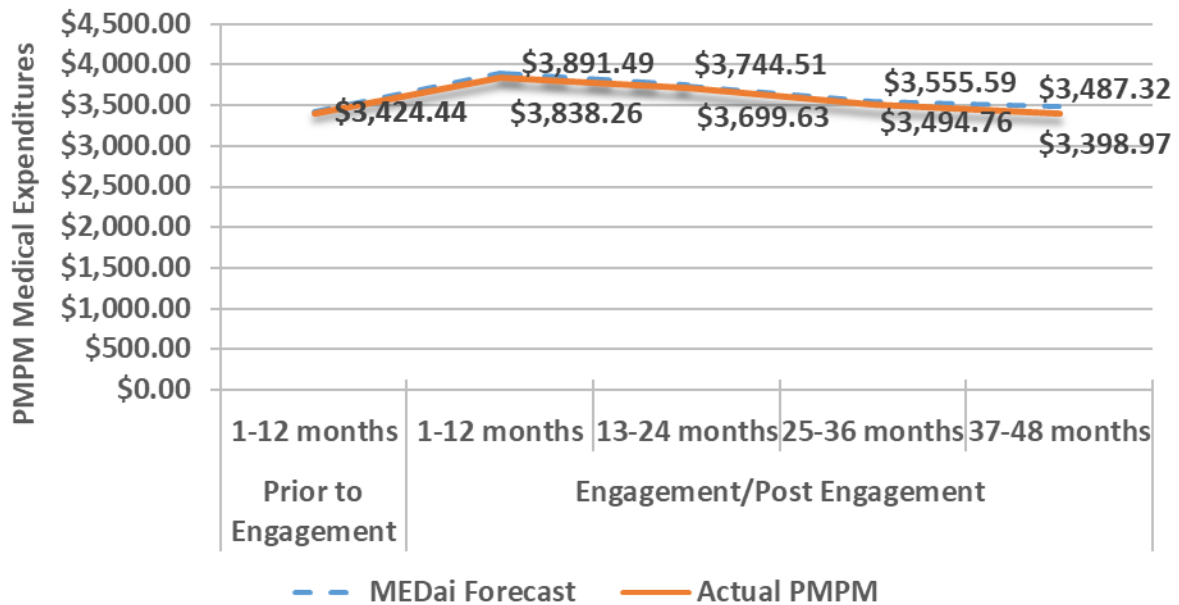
PMPM Medical Expenditures

$4,500.00
$4,000.00
$3,500.00
$3,000.00
$2,500.00
$2,000.00
$1,500.00
$1,000.00
$500.00
$0.00

$3,424.44
$3,891.49
$3,838.26
$3,744.51
$3,699.63
$3,555.59
$3,494.76
$3,487.32
$3,398.97

1-12 months
1-12 months
13-24 months
25-36 months
37-48 months

Prior to Engagement
Engagement/Post Engagement

MEDai Forecast
Actual PMPM